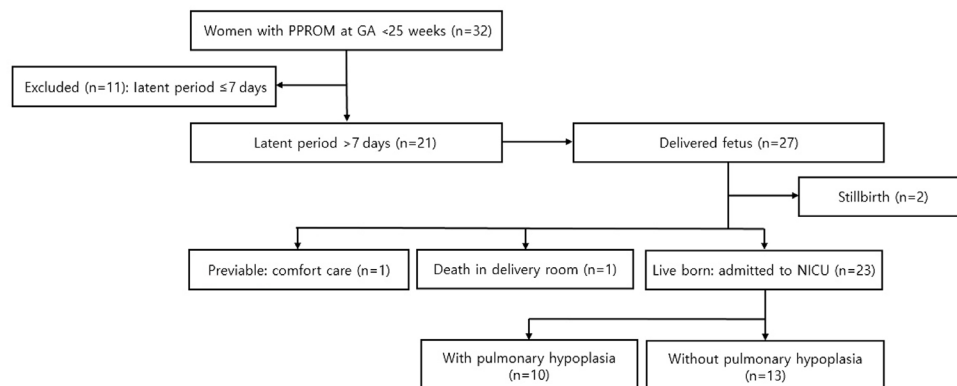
Women with PPROM at GA <25 weeks (n=32)

Excluded (n=11): latent period ≤7 days

Latent period >7 days (n=21)

Delivered fetus (n=27)

Stillbirth (n=2)

Previable: comfort care (n=1)

Death in delivery room (n=1)

Live born: admitted to NICU (n=23)

With pulmonary hypoplasia (n=10)

Without pulmonary hypoplasia (n=13)